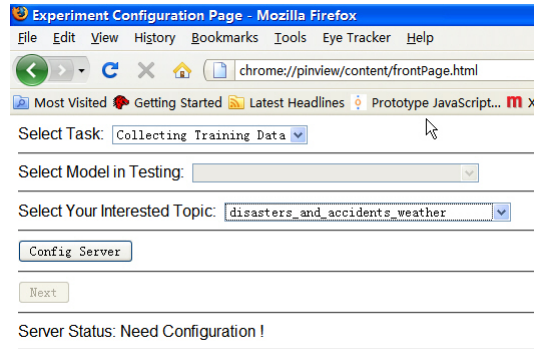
Experiment Configuration Page - Mozilla Firefox

File Edit View History Bookmarks Tools Eye Tracker Help

chrome://pinview/content/frontPage.html

Most Visited Getting Started Latest Headlines Prototype JavaScript...

Select Task: Collecting Training Data

Select Model in Testing:

Select Your Interested Topic: disasters_and_accidents_weather

Config Server

Next

Server Status: Need Configuration !